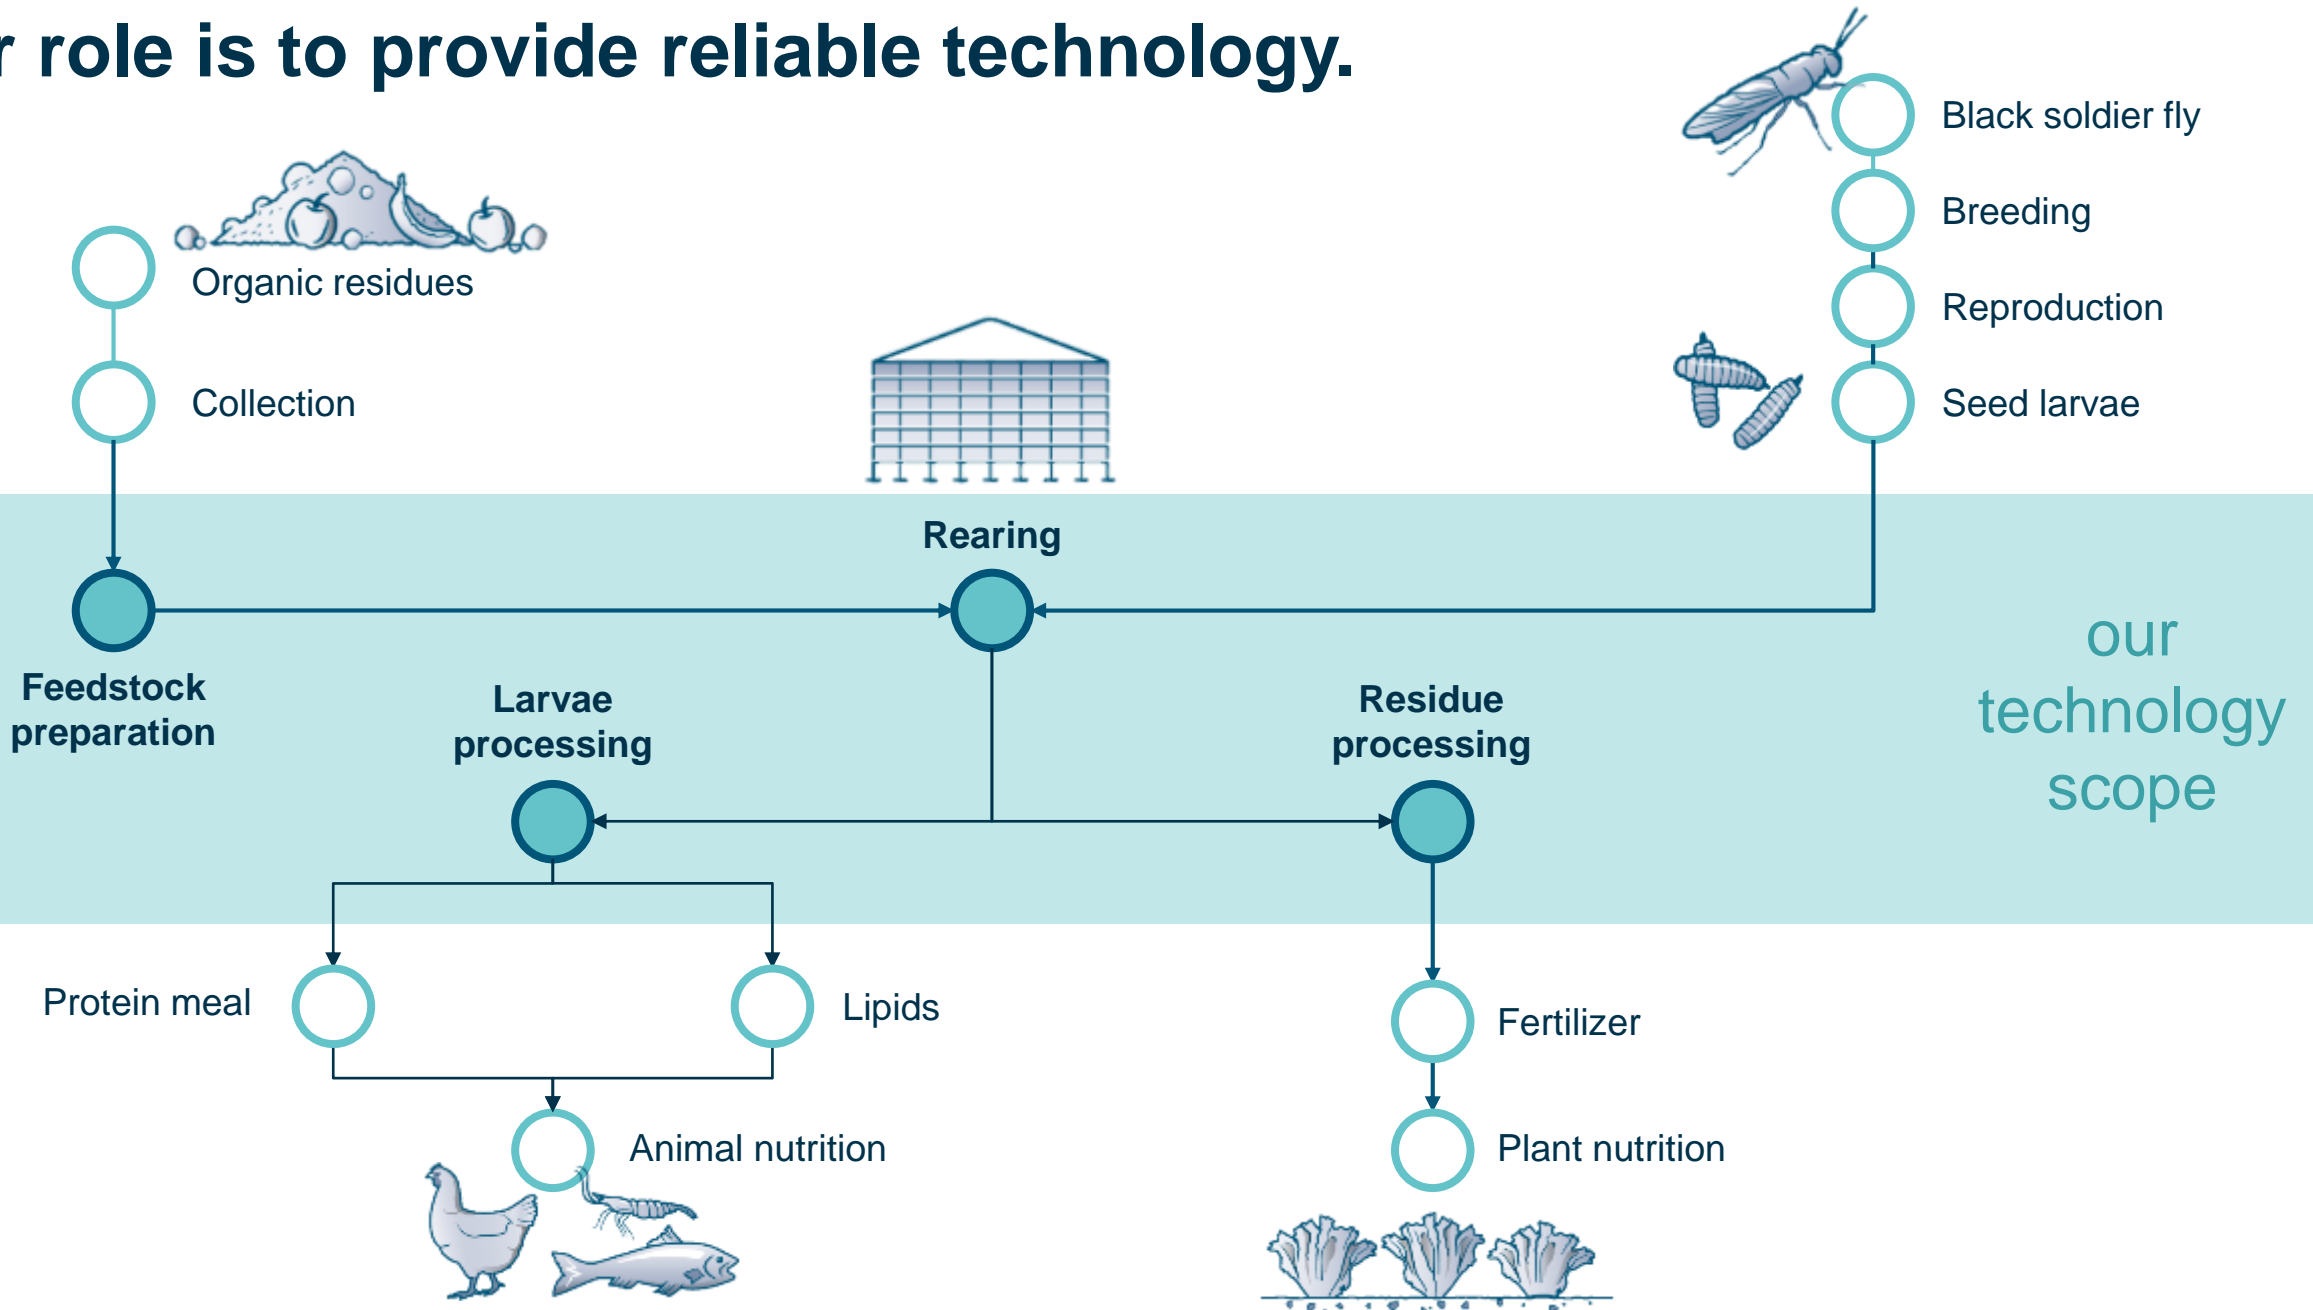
r role is to provide reliable technology.

Organic residues

Collection

Black soldier fly

Breeding

Reproduction

Seed larvae

Rearing

Feedstock preparation

Larvae processing

Residue processing

our technology scope

Protein meal

Lipids

Fertilizer

Animal nutrition

Plant nutrition